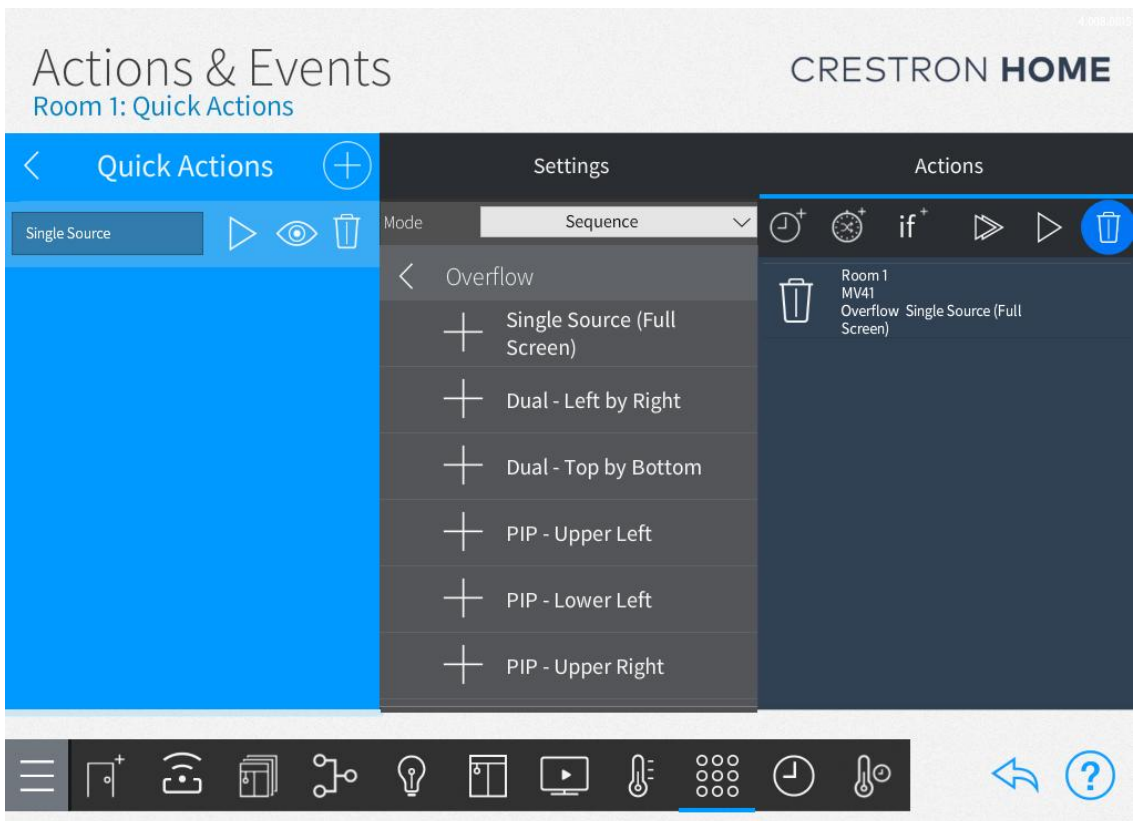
Actions & Events
Room 1: Quick Actions

CRESTRON HOME

Quick Actions

Settings

Actions

Single Source

Mode
Sequence

if

Overflow

Single Source (Full Screen)

Dual - Left by Right

Dual - Top by Bottom

PIP - Upper Left

PIP - Lower Left

PIP - Upper Right

Room 1
MV41
Overflow Single Source (Full Screen)

?